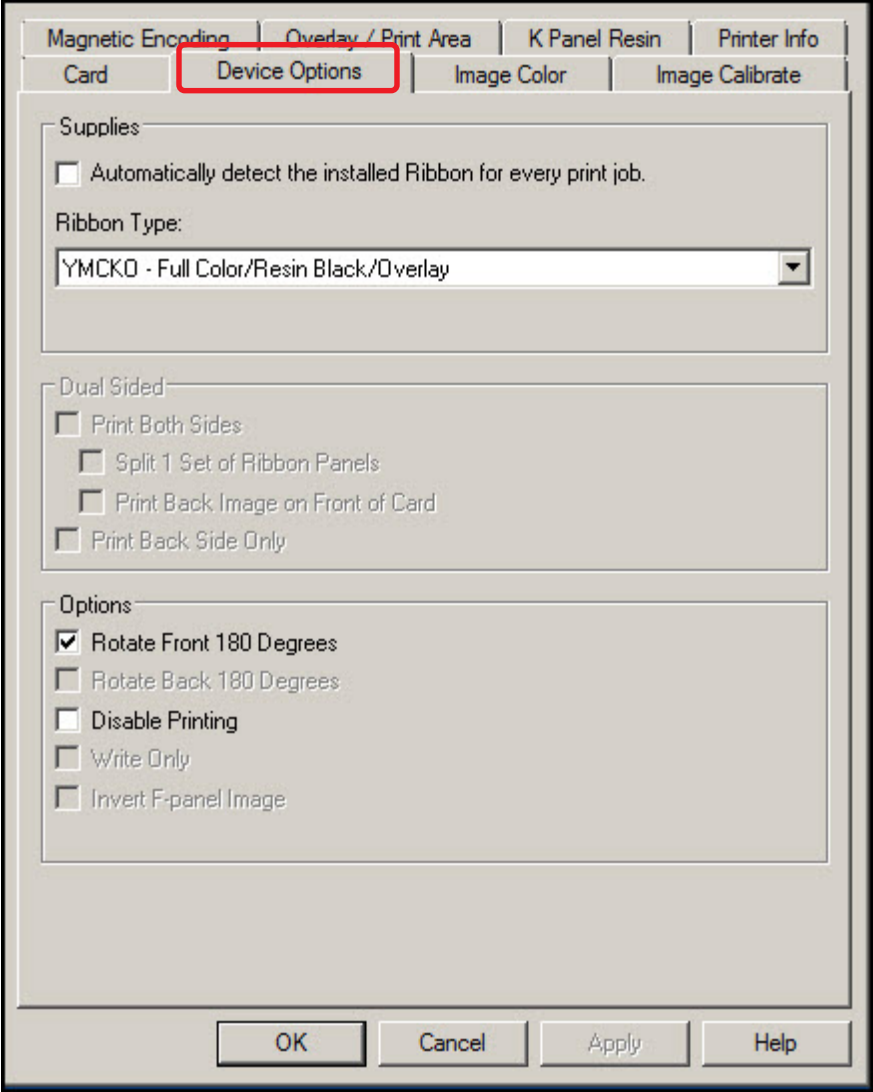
Magnetic Encoding | Overlay / Print Area | K Panel Resin | Printer Info
Card | Device Options | Image Color | Image Calibrate

Supplies

Automatically detect the installed Ribbon for every print job.

Ribbon Type:

YMCKO - Full Color/Resin Black/Overlay

Dual Sided

Print Both Sides

Split 1 Set of Ribbon Panels

Print Back Image on Front of Card

Print Back Side Only

Options

Rotate Front 180 Degrees

Rotate Back 180 Degrees

Disable Printing

Write Only

Invert F-panel Image

OK | Cancel | Apply | Help